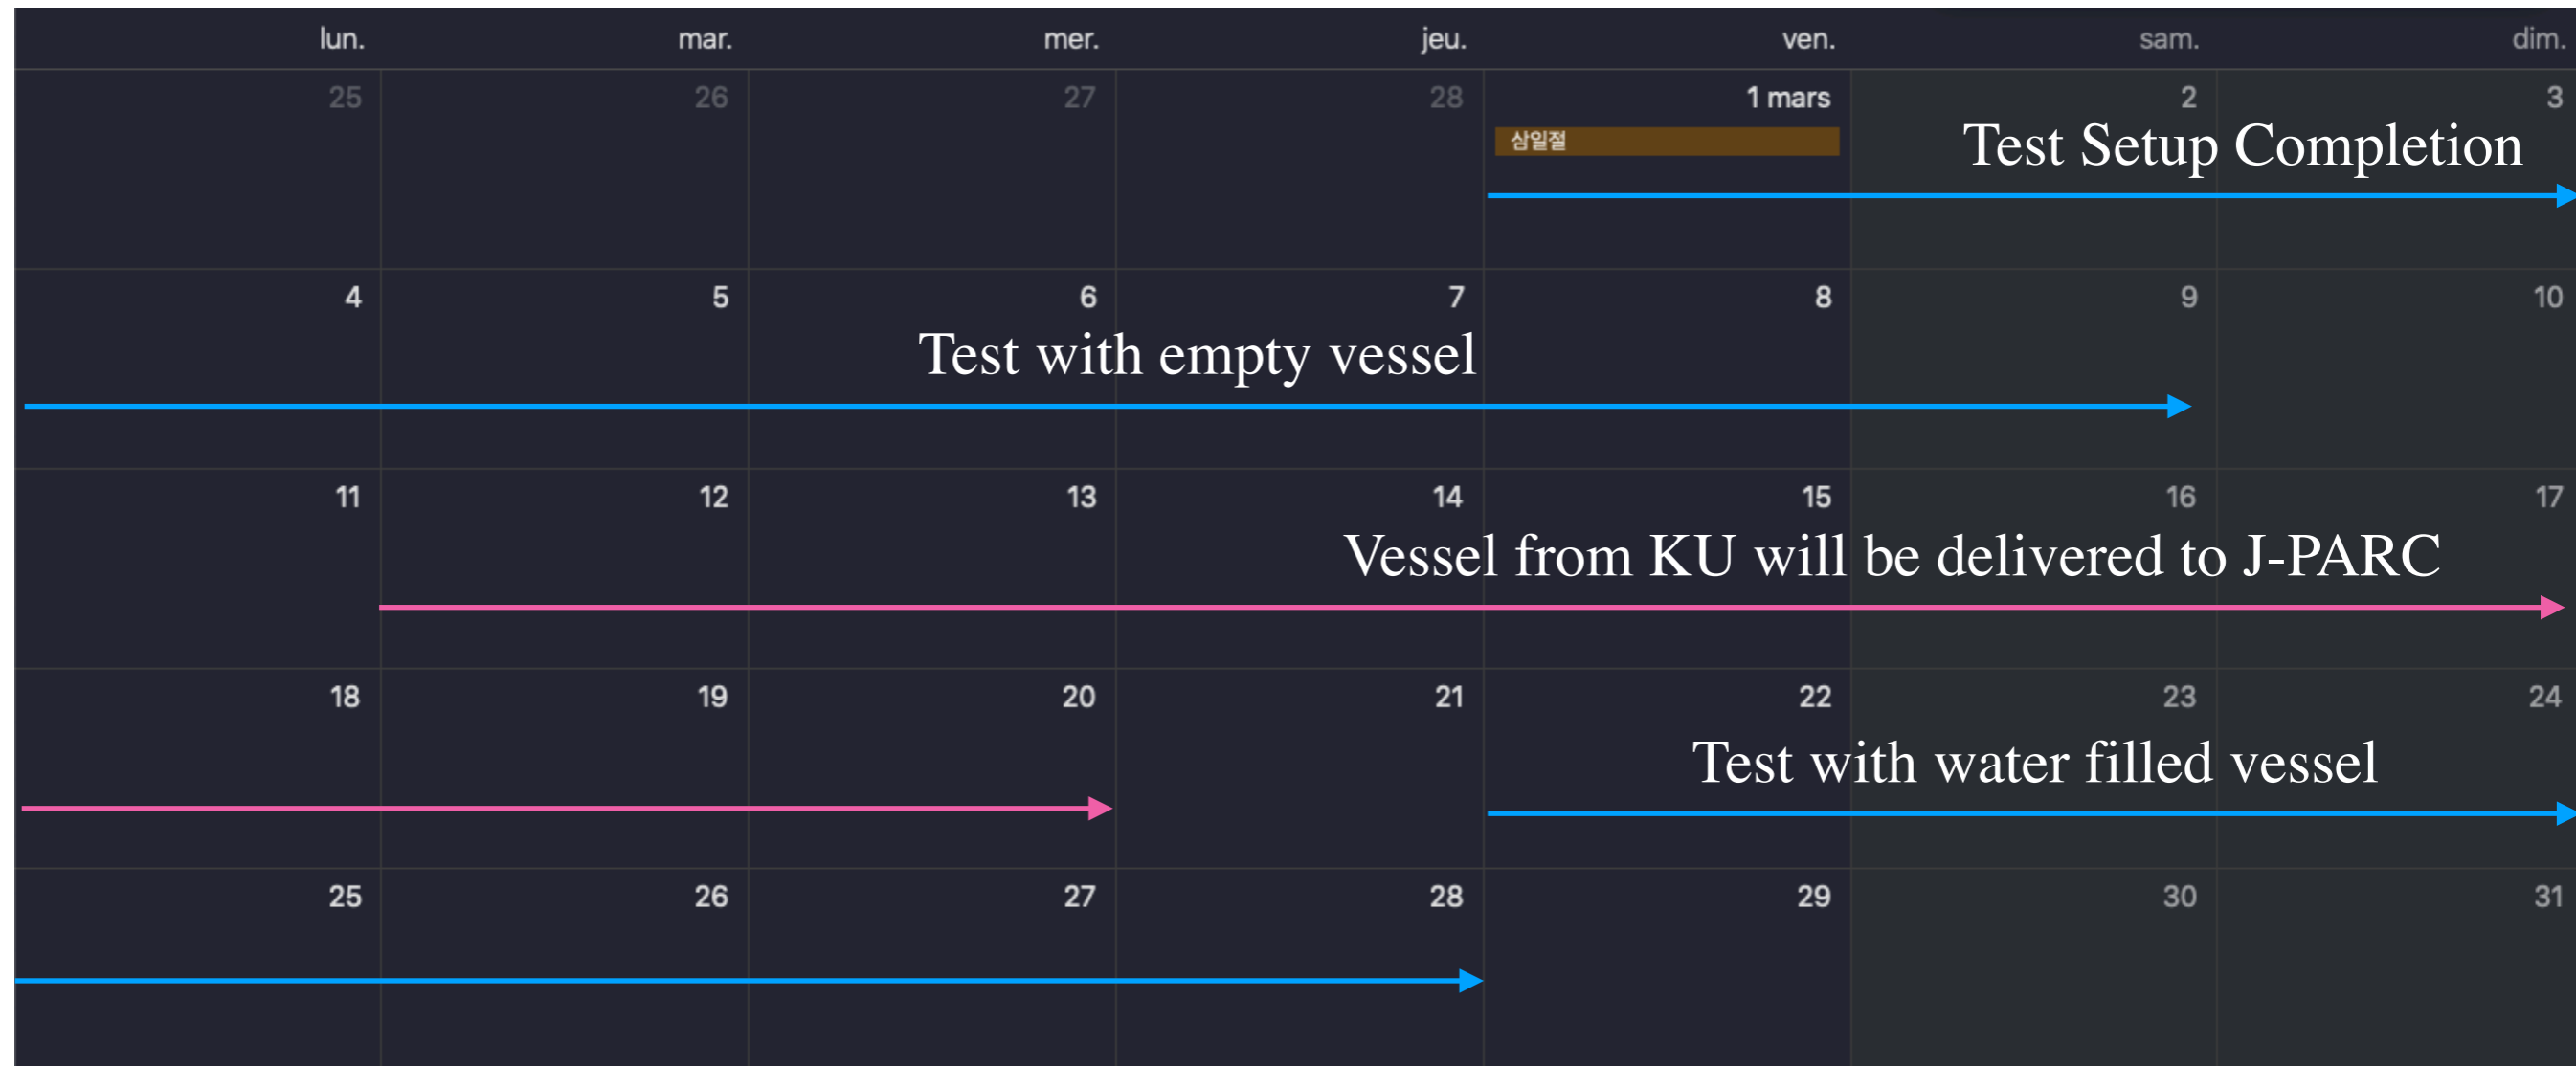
| lun. | mar. | mer. | jeu. | ven. | sam. | dim. |
|---|---|---|---|---|---|---|
| 25 | 26 | 27 | 28 | 1 mars 삼일절 | 2 | 3 |
| 4 | 5 | 6 | 7 | 8 | 9 | 10 |
| 11 | 12 | 13 | 14 | 15 | 16 | 17 |
| 18 | 19 | 20 | 21 | 22 | 23 | 24 |
| 25 | 26 | 27 | 28 | 29 | 30 | 31 |

Test Setup Completion

Test with empty vessel

Vessel from KU will be delivered to J-PARC

Test with water filled vessel